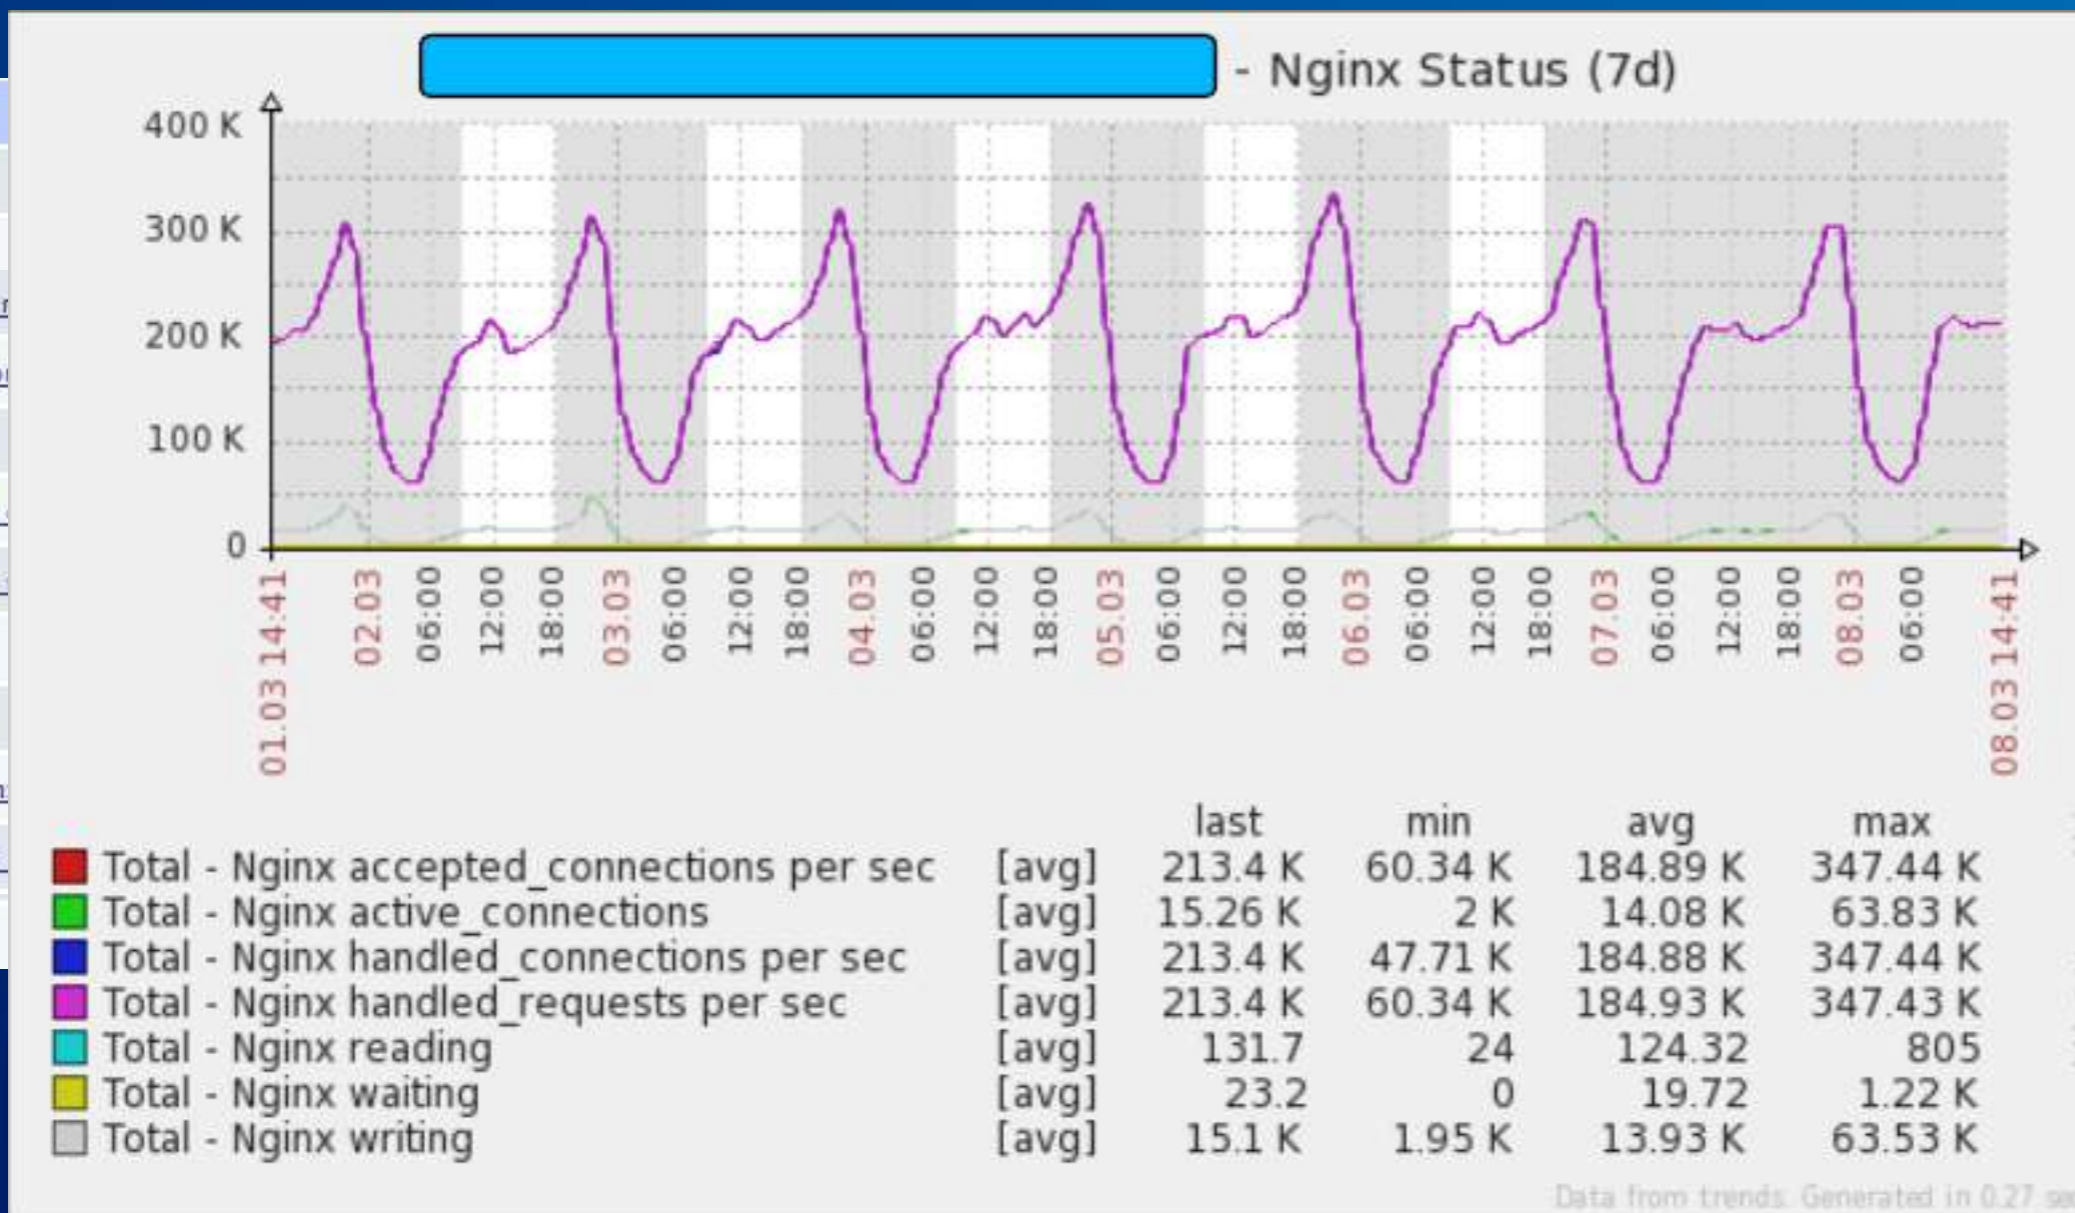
- Nginx Status (7d)

400 K
300 K
200 K
100 K
0

01.03 14:41
02.03
06:00
12:00
18:00
03.03
06:00
12:00
18:00
04.03
06:00
12:00
18:00
05.03
06:00
12:00
18:00
06.03
06:00
12:00
18:00
07.03
06:00
12:00
18:00
08.03
06:00
08.03 14:41

| | | last | min | avg | max |
|---|---|---|---|---|---|
| Total - Nginx accepted_connections per sec | [avg] | 213.4 K | 60.34 K | 184.89 K | 347.44 K |
| Total - Nginx active_connections | [avg] | 15.26 K | 2 K | 14.08 K | 63.83 K |
| Total - Nginx handled_connections per sec | [avg] | 213.4 K | 47.71 K | 184.88 K | 347.44 K |
| Total - Nginx handled_requests per sec | [avg] | 213.4 K | 60.34 K | 184.93 K | 347.43 K |
| Total - Nginx reading | [avg] | 131.7 | 24 | 124.32 | 805 |
| Total - Nginx waiting | [avg] | 23.2 | 0 | 19.72 | 1.22 K |
| Total - Nginx writing | [avg] | 15.1 K | 1.95 K | 13.93 K | 63.53 K |

Data from trends. Generated in 0.27 se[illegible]